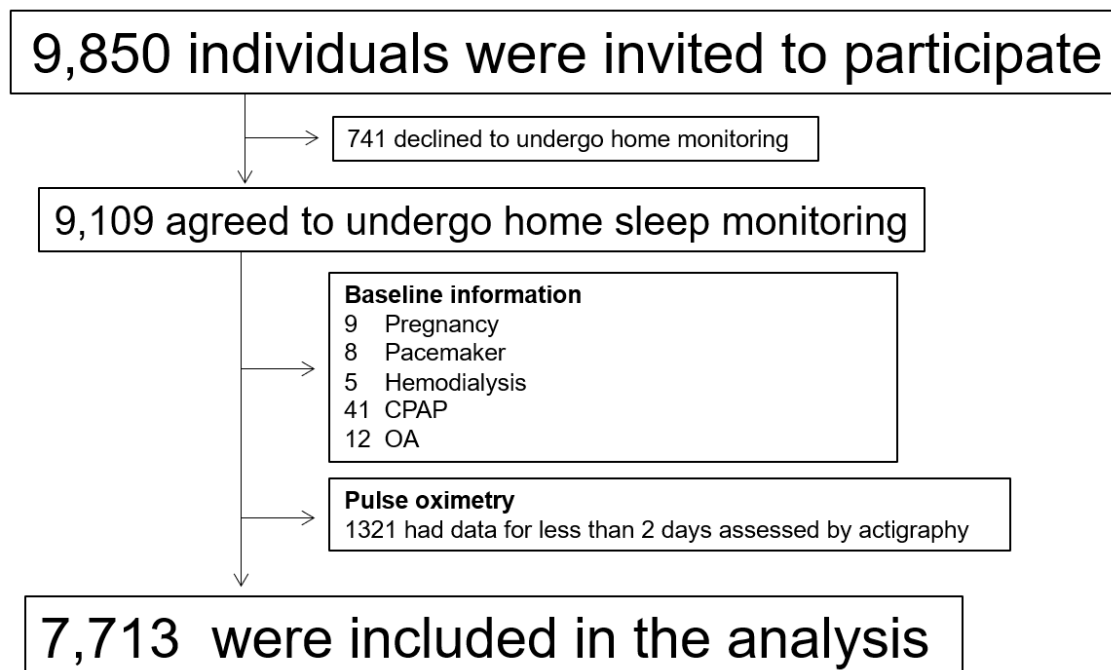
9,850 individuals were invited to participate

741 declined to undergo home monitoring

9,109 agreed to undergo home sleep monitoring

**Baseline information**
9 Pregnancy
8 Pacemaker
5 Hemodialysis
41 CPAP
12 OA

**Pulse oximetry**
1321 had data for less than 2 days assessed by actigraphy

7,713 were included in the analysis